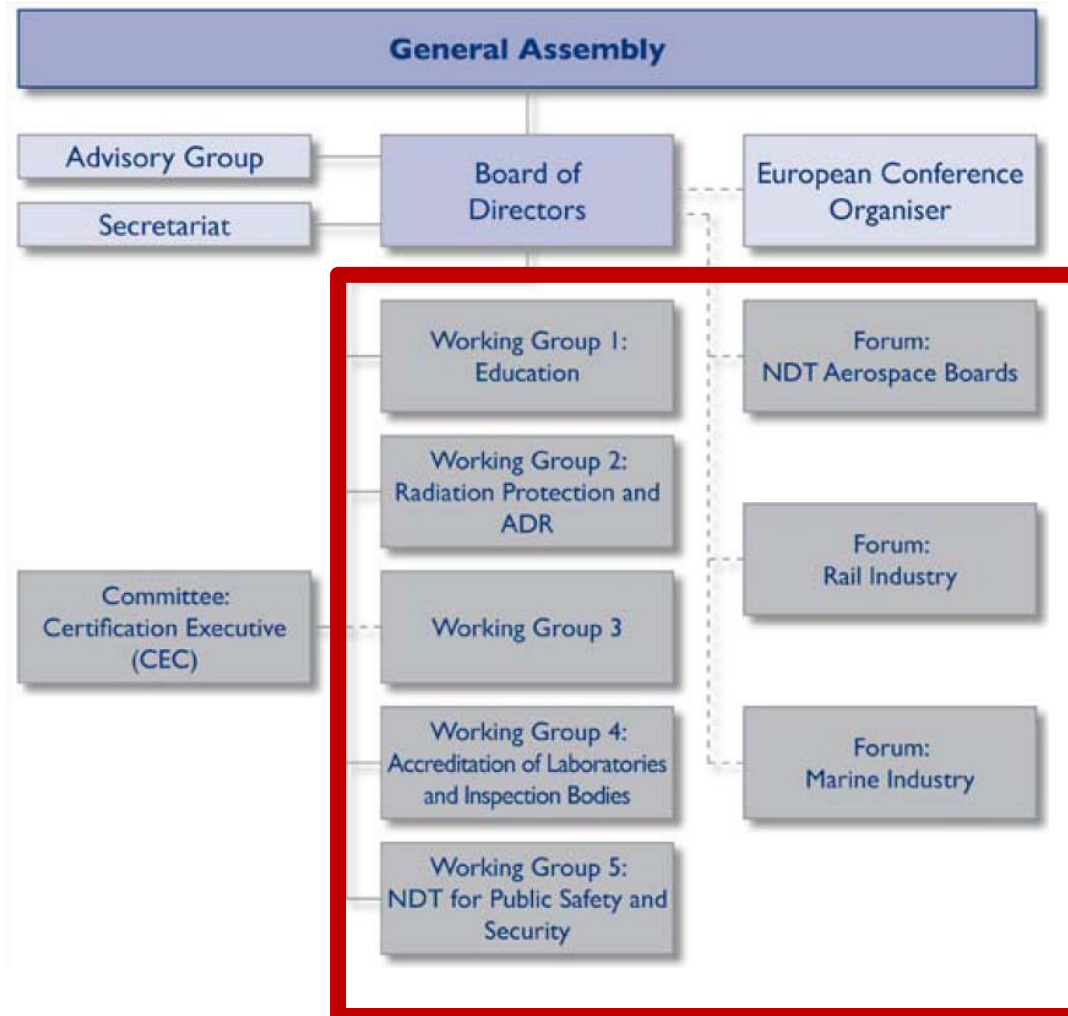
General Assembly

Advisory Group

Secretariat

Board of Directors

European Conference Organiser

Working Group 1: Education

Forum: NDT Aerospace Boards

Working Group 2: Radiation Protection and ADR

Forum: Rail Industry

Committee: Certification Executive (CEC)

Working Group 3

Working Group 4: Accreditation of Laboratories and Inspection Bodies

Forum: Marine Industry

Working Group 5: NDT for Public Safety and Security